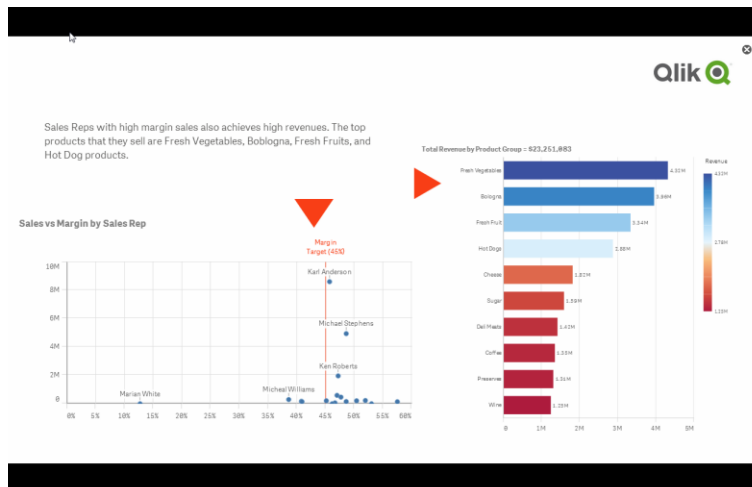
Qlik

Sales Reps with high margin sales also achieves high revenues. The top products that they sell are Fresh Vegetables, Boblogna, Fresh Fruits, and Hot Dog products.

Sales vs Margin by Sales Rep

Margin Target (45%)

10M
8M
6M
4M
2M
0

Karl Anderson
Michael Stephens
Ken Roberts
Micheal Williams
Marian White

0% 5% 10% 15% 20% 25% 30% 35% 40% 45% 50% 55% 60%

Total Revenue by Product Group = $23,251,883

Revenue

Fresh Vegetables 4.32M
Bologna 3.99M
Fresh Fruit 3.34M
Hot Dogs 2.88M
Cheese 1.83M
Sugar 1.59M
Deli Meats 1.43M
Coffee 1.33M
Preserves 1.31M
Wine 1.25M

0 1M 2M 3M 4M 5M

4.32M
2.78M
1.25M